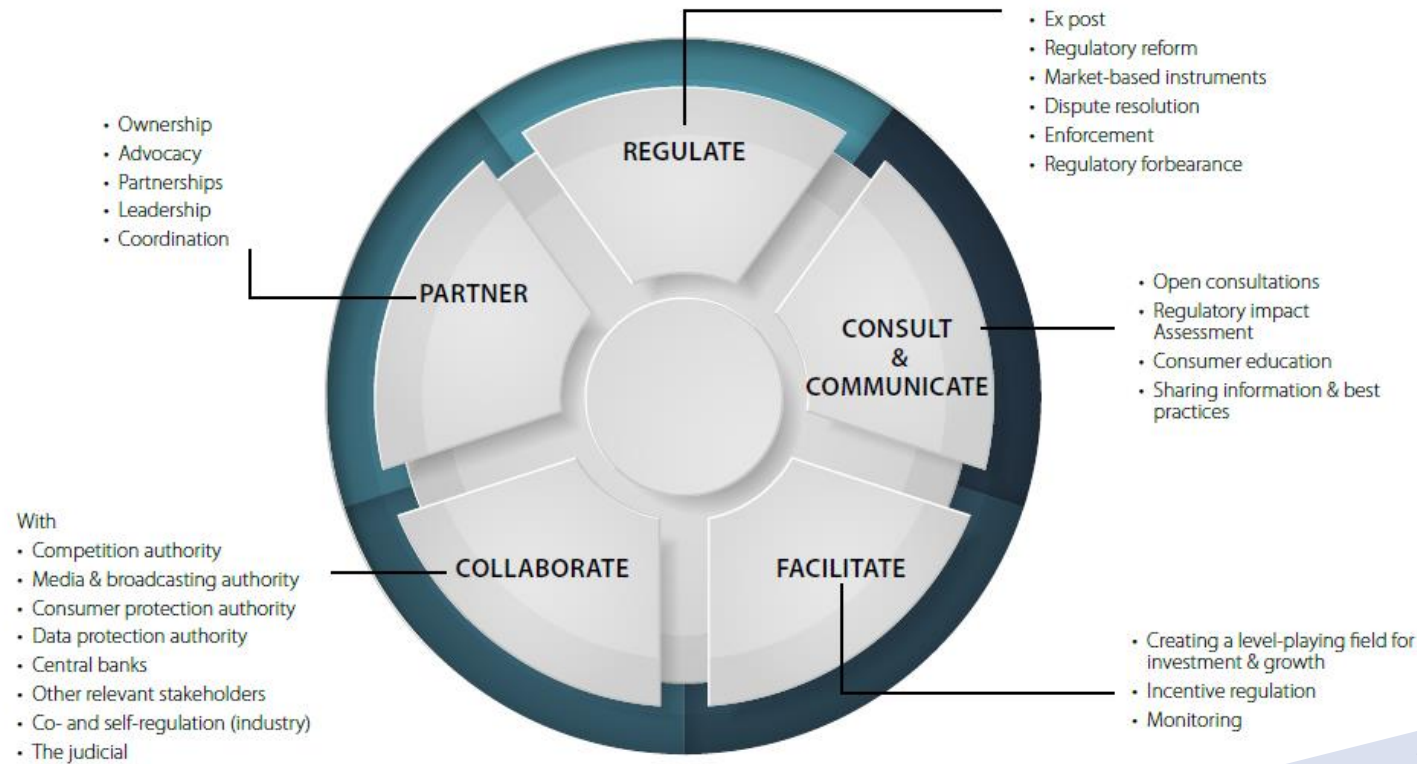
• Ex post
• Regulatory reform
• Market-based instruments
• Dispute resolution
• Enforcement
• Regulatory forbearance

• Ownership
• Advocacy
• Partnerships
• Leadership
• Coordination

REGULATE

PARTNER

CONSULT & COMMUNICATE

• Open consultations
• Regulatory impact Assessment
• Consumer education
• Sharing information & best practices

With
• Competition authority
• Media & broadcasting authority
• Consumer protection authority
• Data protection authority
• Central banks
• Other relevant stakeholders
• Co- and self-regulation (industry)
• The judicial

COLLABORATE

FACILITATE

• Creating a level-playing field for investment & growth
• Incentive regulation
• Monitoring